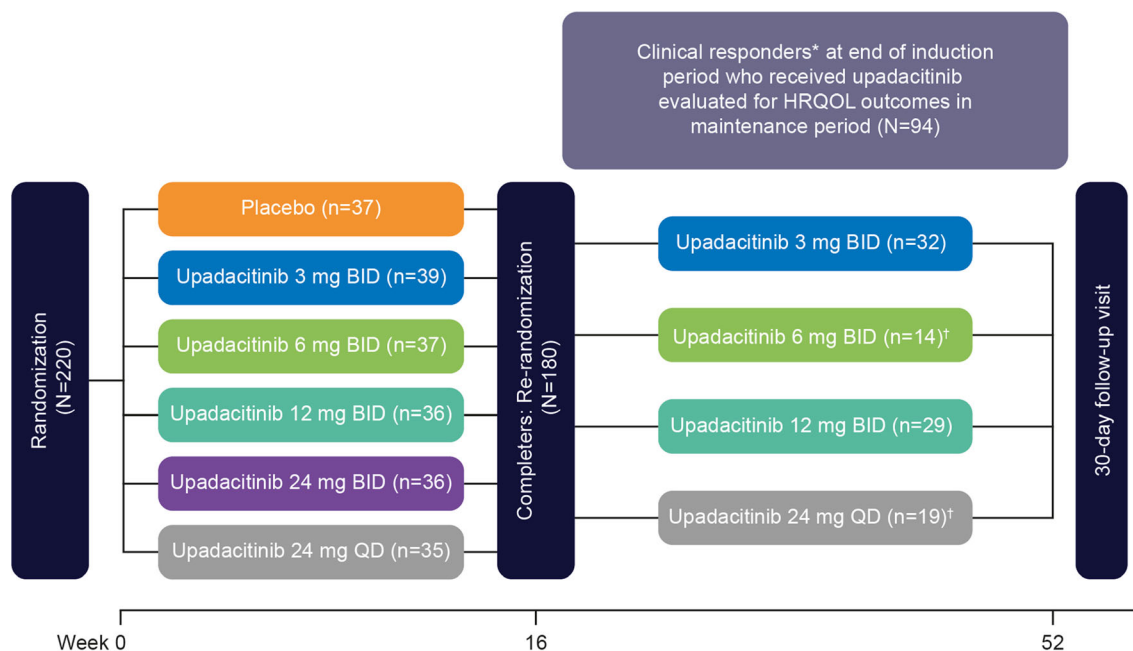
Clinical responders* at end of induction period who received upadacitinib evaluated for HRQOL outcomes in maintenance period (N=94)

Randomization (N=220)

Placebo (n=37)

Upadacitinib 3 mg BID (n=39)

Upadacitinib 6 mg BID (n=37)

Upadacitinib 12 mg BID (n=36)

Upadacitinib 24 mg BID (n=36)

Upadacitinib 24 mg QD (n=35)

Completers: Re-randomization (N=180)

Upadacitinib 3 mg BID (n=32)

Upadacitinib 6 mg BID (n=14)$^{\dagger}$

Upadacitinib 12 mg BID (n=29)

Upadacitinib 24 mg QD (n=19)$^{\dagger}$

30-day follow-up visit

Week 0

16

52